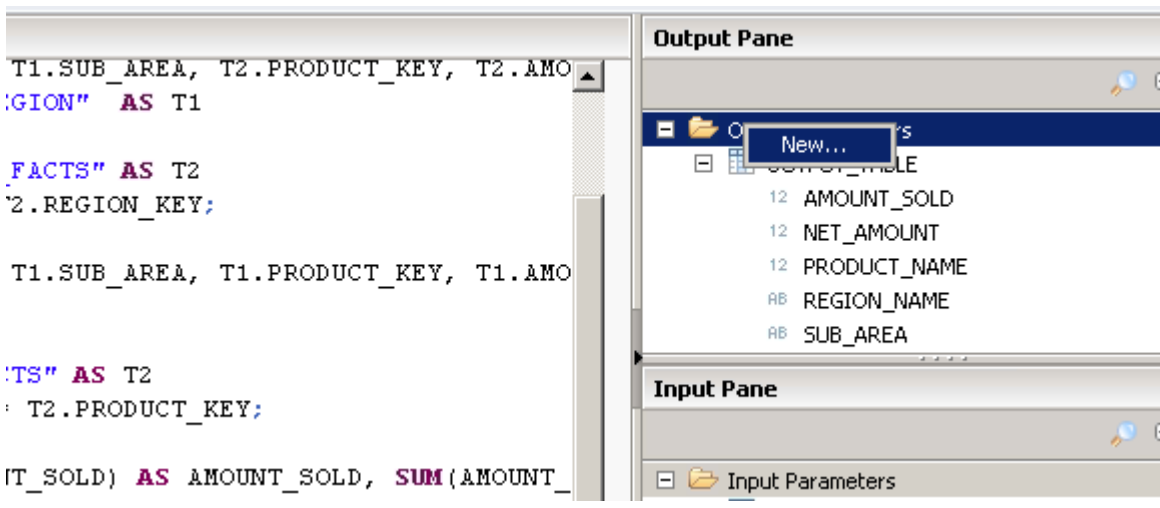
T1.SUB_AREA, T2.PRODUCT_KEY, T2.AMO
:GION" AS T1

FACTS" AS T2
'2.REGION_KEY;

T1.SUB_AREA, T1.PRODUCT_KEY, T1.AMO

TS" AS T2
= T2.PRODUCT_KEY;

IT_SOLD) AS AMOUNT_SOLD, SUM(AMOUNT_

Output Pane

O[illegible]s
New...
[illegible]LE
12 AMOUNT_SOLD
12 NET_AMOUNT
12 PRODUCT_NAME
AB REGION_NAME
AB SUB_AREA

Input Pane

Input Parameters